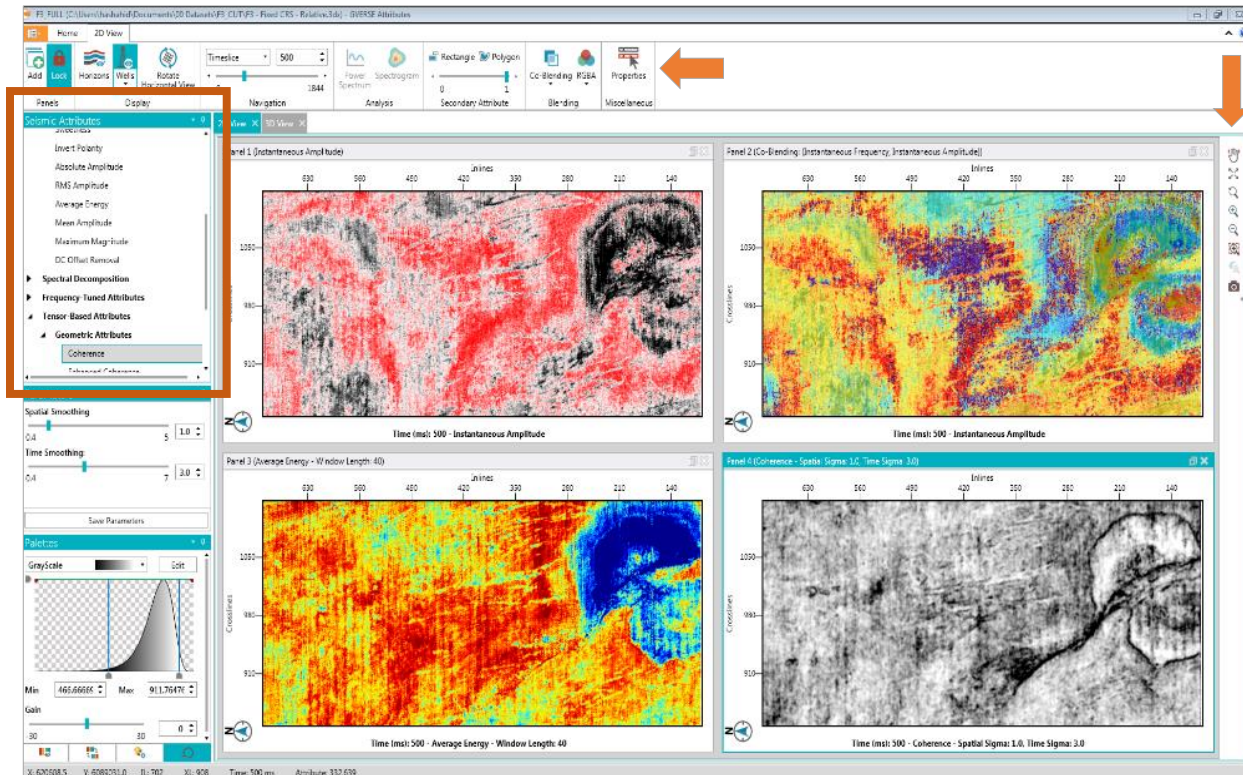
F3_FULL [C:\Users\hadsahid\Documents\3D Datasets\F3_CUT\F3 - Fixed CRS - Relative.3ds] - DIVERSE Attributes

Home 2D View

Add Lock Horizons Wells Rotate Horizontal View

Timeslice 500 1844 Navigation

Power Spectrum Spectrogram Analysis

Rectangle Polygon 0 1 Secondary Attribute

Co-Blending RGBA Blending

Properties Miscellaneous

Panels Display

Seismic Attributes
Sweetness
Invert Polarity
Absolute Amplitude
RMS Amplitude
Average Energy
Mean Amplitude
Maximum Magnitude
DC Offset Removal
Spectral Decomposition
Frequency-Tuned Attributes
Tensor-Based Attributes
Geometric Attributes
Coherence
Enhanced Coherence

Spatial Smoothing
0.4 5 1.0
Time Smoothing
0.4 7 3.0

Save Parameters

Palettes
GrayScale Edit

Min 466.66666 Max 911.76470
Gain
-30 30 0

2D View 3D View

Panel 1 (Instantaneous Amplitude)
Inlines
630 560 490 420 350 280 210 140
1050
980
910
Time (ms): 500 - Instantaneous Amplitude

Panel 2 (Co-Blending: [Instantaneous Frequency, Instantaneous Amplitude])
Inlines
630 560 490 420 350 280 210 140
1050
980
910
Crosslines
Time (ms): 500 - Instantaneous Amplitude

Panel 3 (Average Energy - Window Length: 40)
Inlines
630 560 490 420 350 280 210 140
1050
980
910
Crosslines
Time (ms): 500 - Average Energy - Window Length: 40

Panel 4 (Coherence - Spatial Sigma: 1.0, Time Sigma: 3.0)
Inlines
630 560 490 420 350 280 210 140
1050
980
910
Crosslines
Time (ms): 500 - Coherence - Spatial Sigma: 1.0, Time Sigma: 3.0

X: 620508.5 Y: 6082031.0 IL: 707 XL: 908 Time: 500 ms Attribute: 332.639